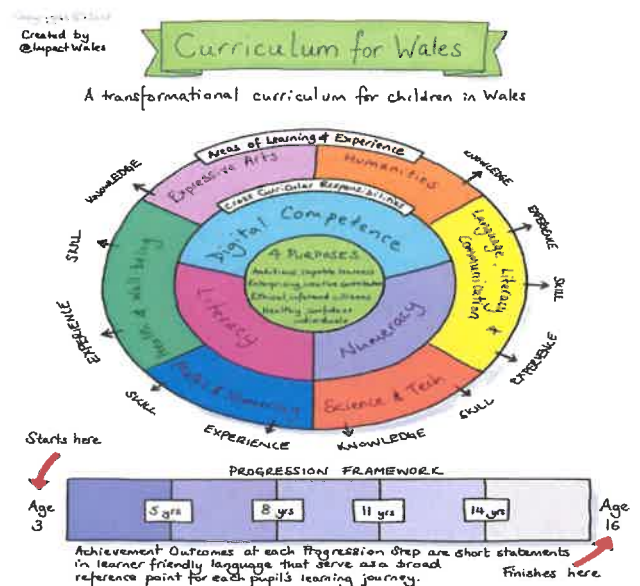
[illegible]
Created by @ImpactWales

Curriculum for Wales

A transformational curriculum for children in Wales

Areas of Learning & Experience

Expressive Arts

Humanities

Language, Literacy & Communication

Science & Tech

Maths & Numeracy

Health & Well-being

Cross Curricular Responsibilities

Digital Competence

Literacy

Numeracy

4 Purposes

Ambitious capable learners
Enterprising creative contributors
Ethical informed citizens
Healthy confident individuals

KNOWLEDGE

SKILL

EXPERIENCE

SKILL

EXPERIENCE

KNOWLEDGE

KNOWLEDGE

EXPERIENCE

SKILL

EXPERIENCE

SKILL

Starts here

PROGRESSION FRAMEWORK

Age 3

5 yrs

8 yrs

11 yrs

14 yrs

Age 16

Achievement Outcomes at each Progression Step are short statements in learner friendly language that serve as a broad reference point for each pupil's learning journey.

Finishes here